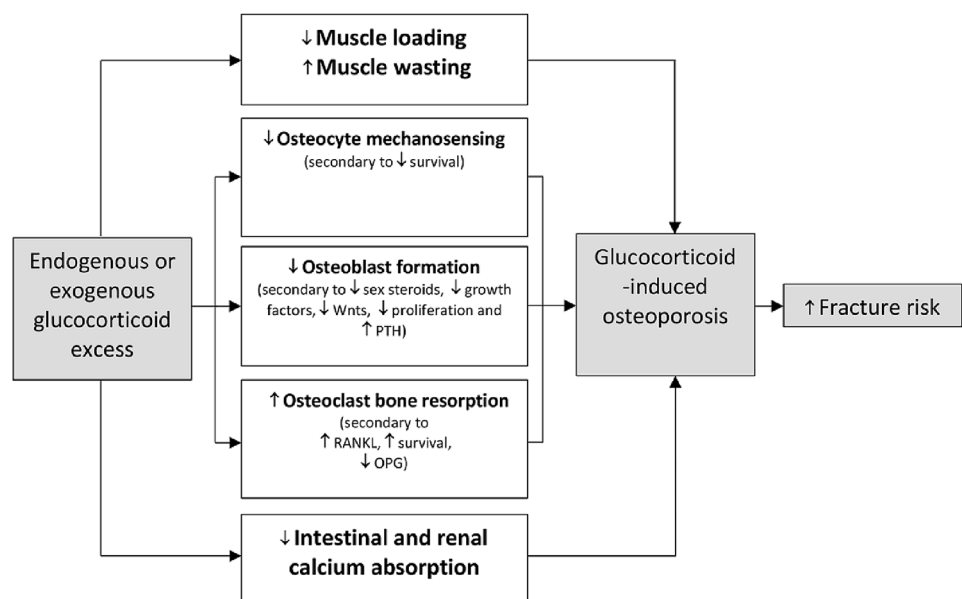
↓Muscle loading
↑Muscle wasting

↓Osteocyte mechanosensing
(secondary to ↓survival)

Endogenous or exogenous glucocorticoid excess

↓Osteoblast formation
(secondary to ↓sex steroids, ↓growth factors, ↓Wnts, ↓proliferation and ↑PTH)

Glucocorticoid -induced osteoporosis

↑Fracture risk

↑Osteoclast bone resorption
(secondary to ↑RANKL, ↑survival, ↓OPG)

↓Intestinal and renal calcium absorption